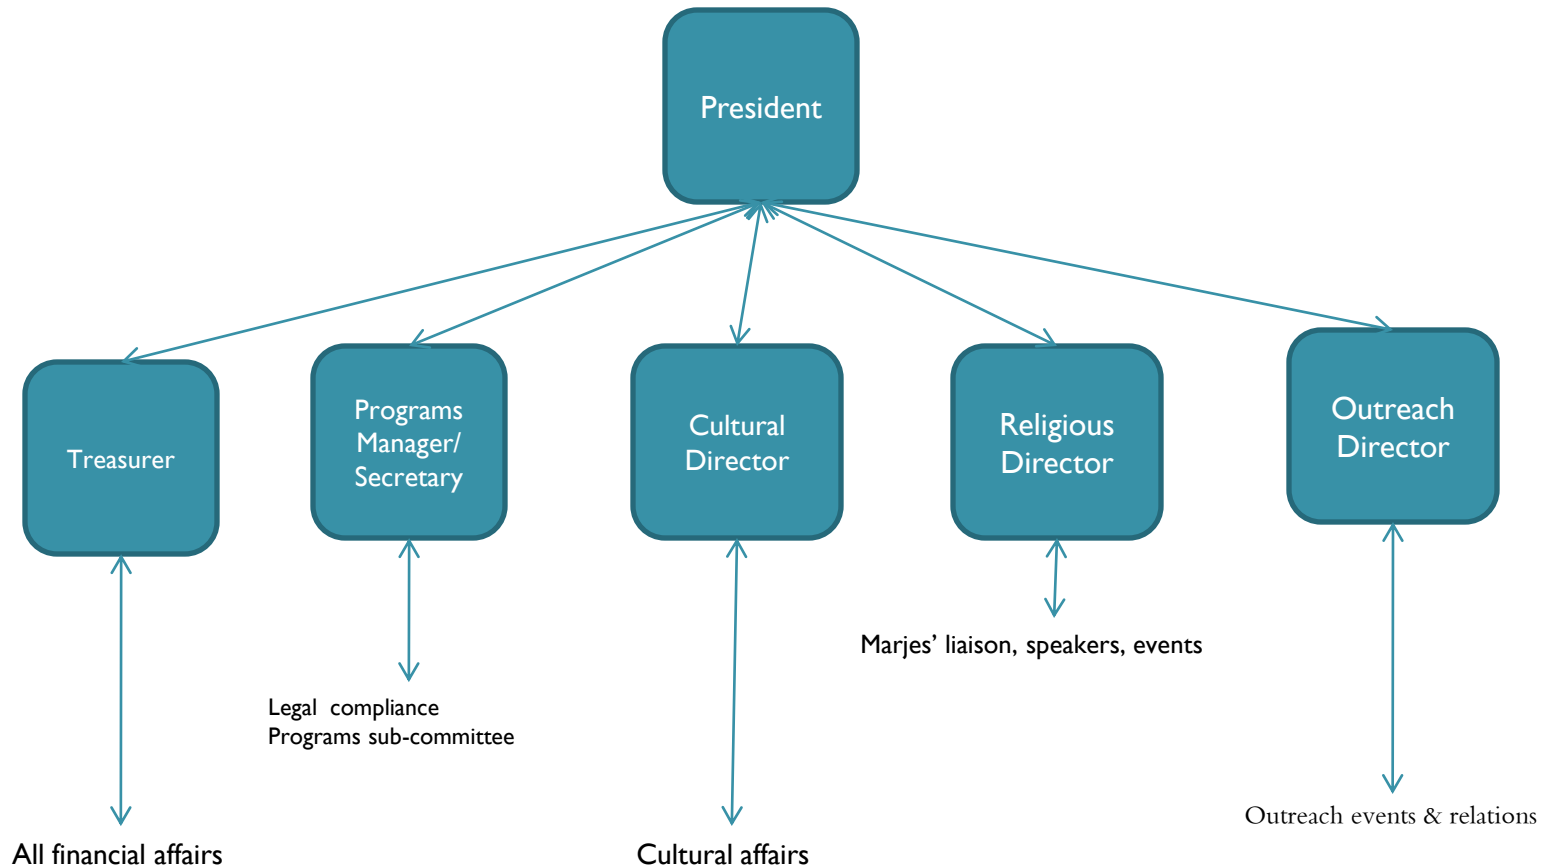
President

Treasurer

Programs Manager/ Secretary

Cultural Director

Religious Director

Outreach Director

Marjes' liaison, speakers, events

Legal compliance
Programs sub-committee

All financial affairs

Cultural affairs

Outreach events & relations